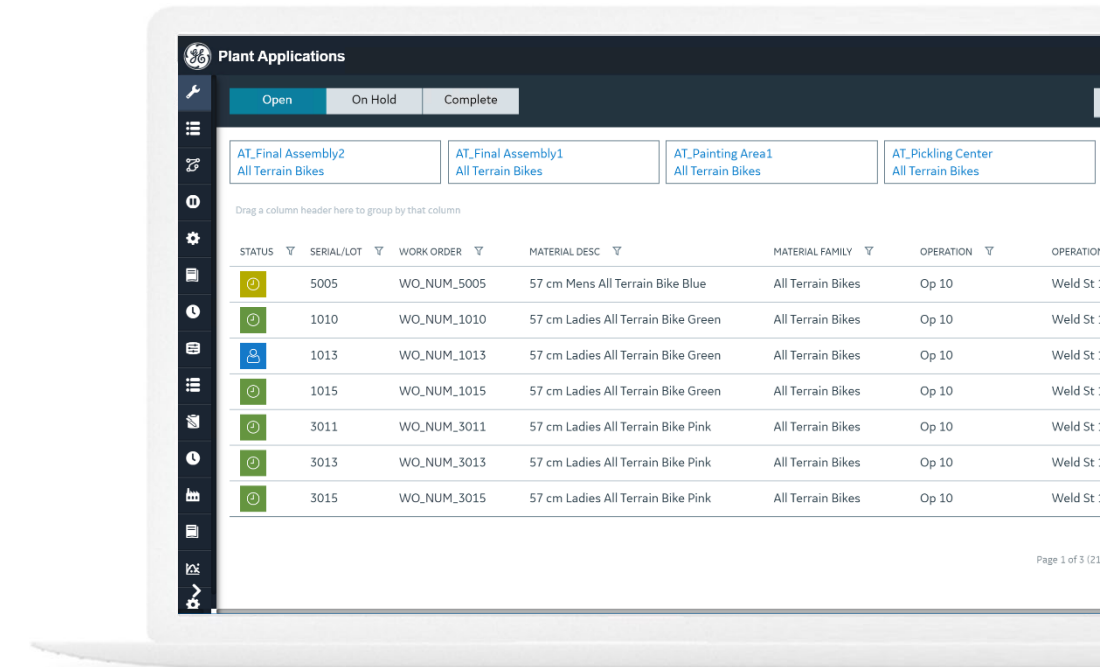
Plant Applications

Open | On Hold | Complete

AT_Final Assembly2
All Terrain Bikes

AT_Final Assembly1
All Terrain Bikes

AT_Painting Area1
All Terrain Bikes

AT_Pickling Center
All Terrain Bikes

Drag a column header here to group by that column

| STATUS | SERIAL/LOT | WORK ORDER | MATERIAL DESC | MATERIAL FAMILY | OPERATION | OPERATIO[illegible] |
|---|---|---|---|---|---|---|
| | 5005 | WO_NUM_5005 | 57 cm Mens All Terrain Bike Blue | All Terrain Bikes | Op 10 | Weld St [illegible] |
| | 1010 | WO_NUM_1010 | 57 cm Ladies All Terrain Bike Green | All Terrain Bikes | Op 10 | Weld St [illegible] |
| | 1013 | WO_NUM_1013 | 57 cm Ladies All Terrain Bike Green | All Terrain Bikes | Op 10 | Weld St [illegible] |
| | 1015 | WO_NUM_1015 | 57 cm Ladies All Terrain Bike Green | All Terrain Bikes | Op 10 | Weld St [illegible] |
| | 3011 | WO_NUM_3011 | 57 cm Ladies All Terrain Bike Pink | All Terrain Bikes | Op 10 | Weld St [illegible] |
| | 3013 | WO_NUM_3013 | 57 cm Ladies All Terrain Bike Pink | All Terrain Bikes | Op 10 | Weld St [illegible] |
| | 3015 | WO_NUM_3015 | 57 cm Ladies All Terrain Bike Pink | All Terrain Bikes | Op 10 | Weld St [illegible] |

Page 1 of 3 (21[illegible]